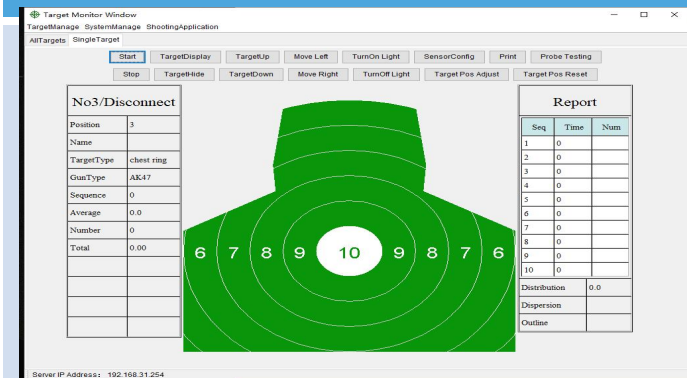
Target Monitor Window

TargetManage SystemManage ShootingApplication

AllTargets SingleTarget

Start TargetDisplay TargetUp Move Left TurnOn Light SensorConfig Print Probe Testing

Stop TargetHide TargetDown Move Right TurnOff Light Target Pos Adjust Target Pos Reset

No3/Disconnect

| Position | 3 |
|---|---|
| Name | |
| TargetType | chest ring |
| GunType | AK47 |
| Sequence | 0 |
| Average | 0.0 |
| Number | 0 |
| Total | 0.00 |
| | |
| | |
| | |
| | |

6 7 8 9 10 9 8 7 6

Report

| Seq | Time | Num |
|---|---|---|
| 1 | 0 | |
| 2 | 0 | |
| 3 | 0 | |
| 4 | 0 | |
| 5 | 0 | |
| 6 | 0 | |
| 7 | 0 | |
| 8 | 0 | |
| 9 | 0 | |
| 10 | 0 | |

| Distribution | 0.0 |
|---|---|
| Dispersion | |
| Outline | |

Server IP Address: 192.168.31.254